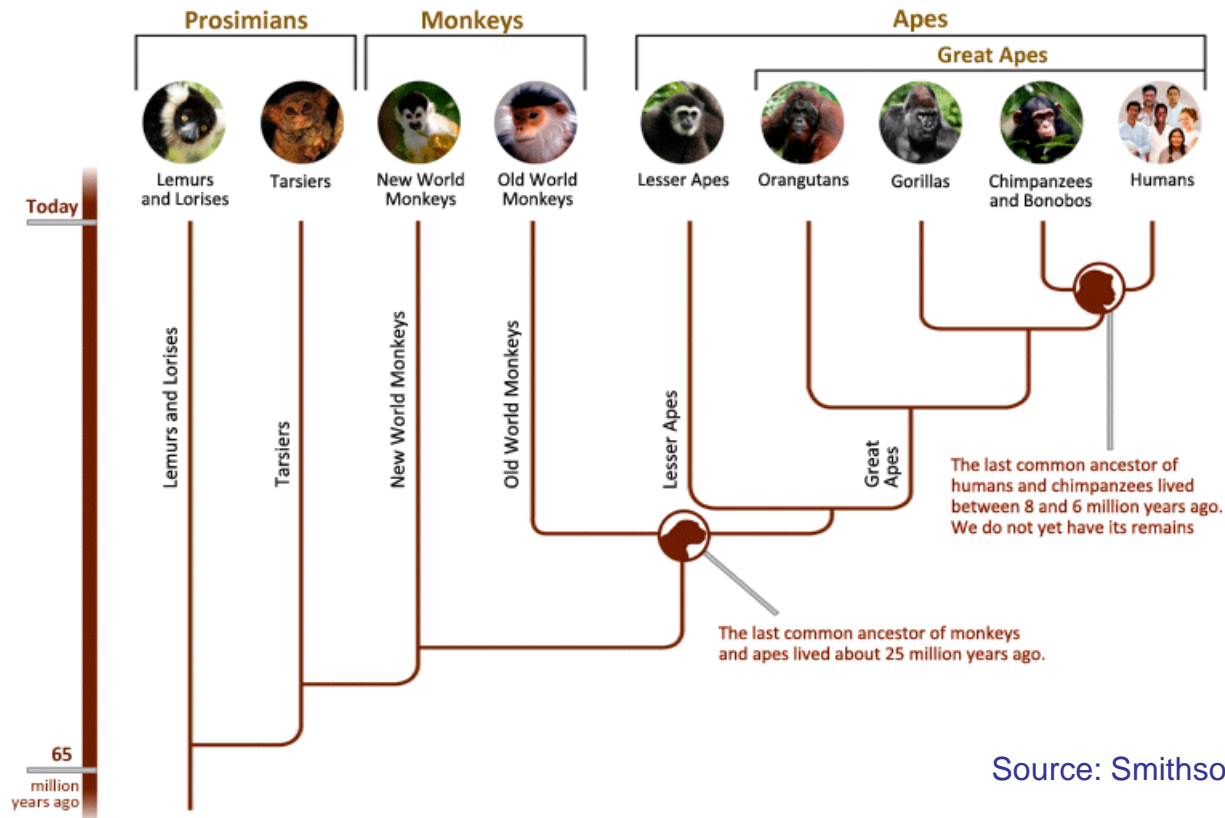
Prosimians
Monkeys
Apes
Great Apes

Lemurs and Lorises
Tarsiers
New World Monkeys
Old World Monkeys
Lesser Apes
Orangutans
Gorillas
Chimpanzees and Bonobos
Humans

Today

Lemurs and Lorises
Tarsiers
New World Monkeys
Old World Monkeys
Lesser Apes
Great Apes

The last common ancestor of humans and chimpanzees lived between 8 and 6 million years ago. We do not yet have its remains

The last common ancestor of monkeys and apes lived about 25 million years ago.

65 million years ago

Source: Smithso